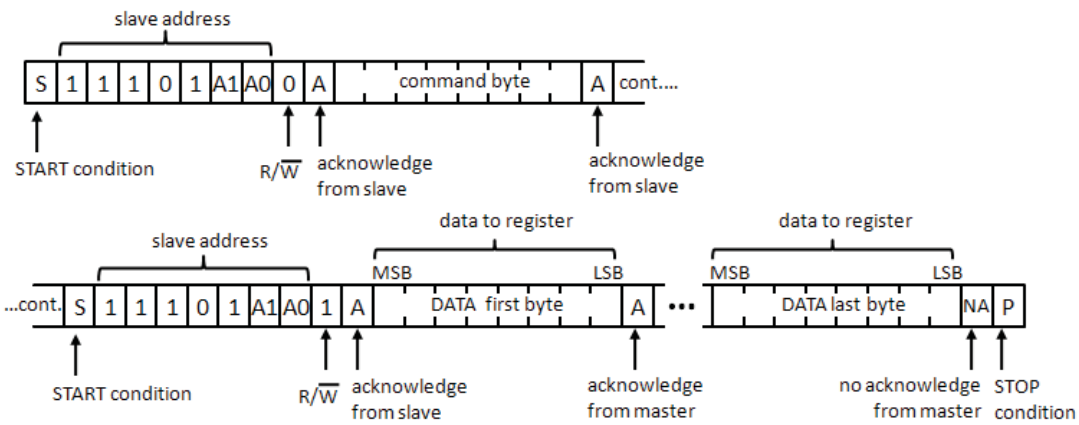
slave address

S 1 1 1 0 1 A1 A0 0 A command byte A cont....

START condition

R/$\overline{W}$

acknowledge from slave

acknowledge from slave

slave address

data to register

MSB LSB

...cont. S 1 1 1 0 1 A1 A0 1 A DATA first byte A •••

data to register

MSB LSB

DATA last byte NA P

START condition

R/$\overline{W}$

acknowledge from slave

acknowledge from master

no acknowledge from master

STOP condition